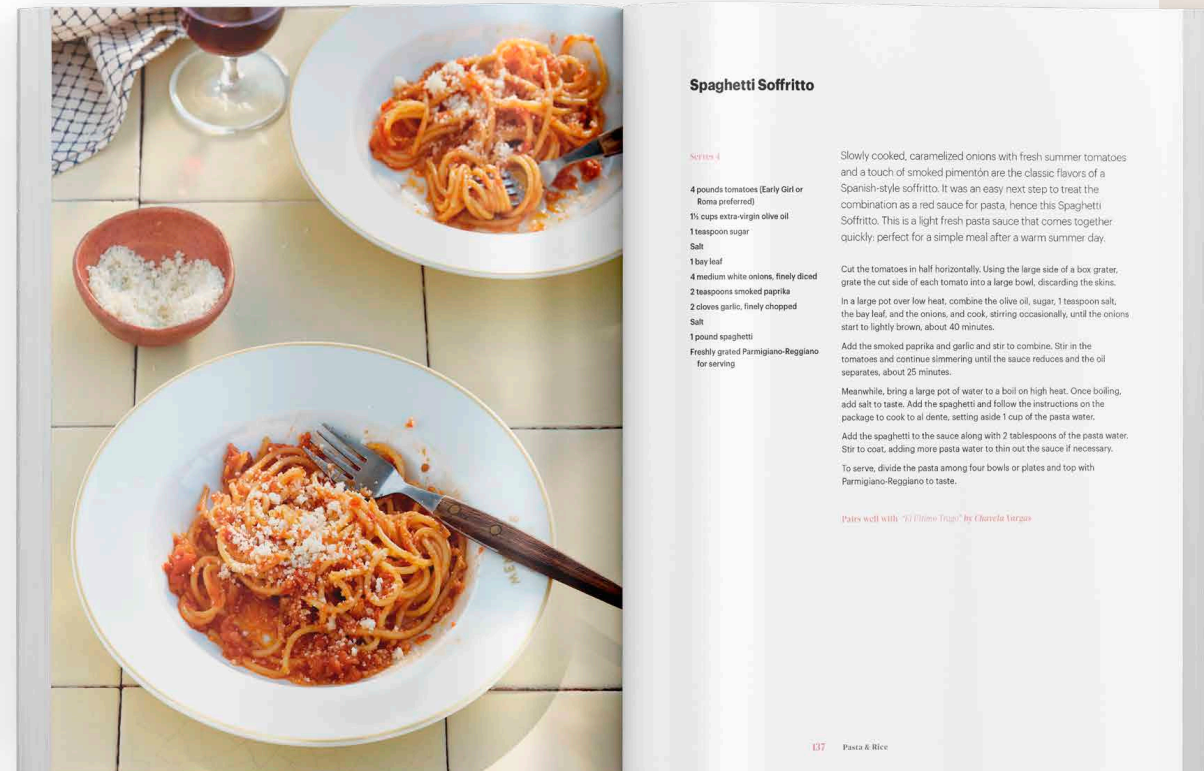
Spaghetti Soffritto

Serves 4

4 pounds tomatoes (Early Girl or Roma preferred)
1½ cups extra-virgin olive oil
1 teaspoon sugar
Salt
1 bay leaf
4 medium white onions, finely diced
2 teaspoons smoked paprika
2 cloves garlic, finely chopped
Salt
1 pound spaghetti
Freshly grated Parmigiano-Reggiano for serving

Slowly cooked, caramelized onions with fresh summer tomatoes and a touch of smoked pimentón are the classic flavors of a Spanish-style soffritto. It was an easy next step to treat the combination as a red sauce for pasta, hence this Spaghetti Soffritto. This is a light fresh pasta sauce that comes together quickly: perfect for a simple meal after a warm summer day.

Cut the tomatoes in half horizontally. Using the large side of a box grater, grate the cut side of each tomato into a large bowl, discarding the skins.

In a large pot over low heat, combine the olive oil, sugar, 1 teaspoon salt, the bay leaf, and the onions, and cook, stirring occasionally, until the onions start to lightly brown, about 40 minutes.

Add the smoked paprika and garlic and stir to combine. Stir in the tomatoes and continue simmering until the sauce reduces and the oil separates, about 25 minutes.

Meanwhile, bring a large pot of water to a boil on high heat. Once boiling, add salt to taste. Add the spaghetti and follow the instructions on the package to cook to al dente, setting aside 1 cup of the pasta water.

Add the spaghetti to the sauce along with 2 tablespoons of the pasta water. Stir to coat, adding more pasta water to thin out the sauce if necessary.

To serve, divide the pasta among four bowls or plates and top with Parmigiano-Reggiano to taste.

Pairs well with "El Último Trago" by Chavela Vargas

137 Pasta & Rice